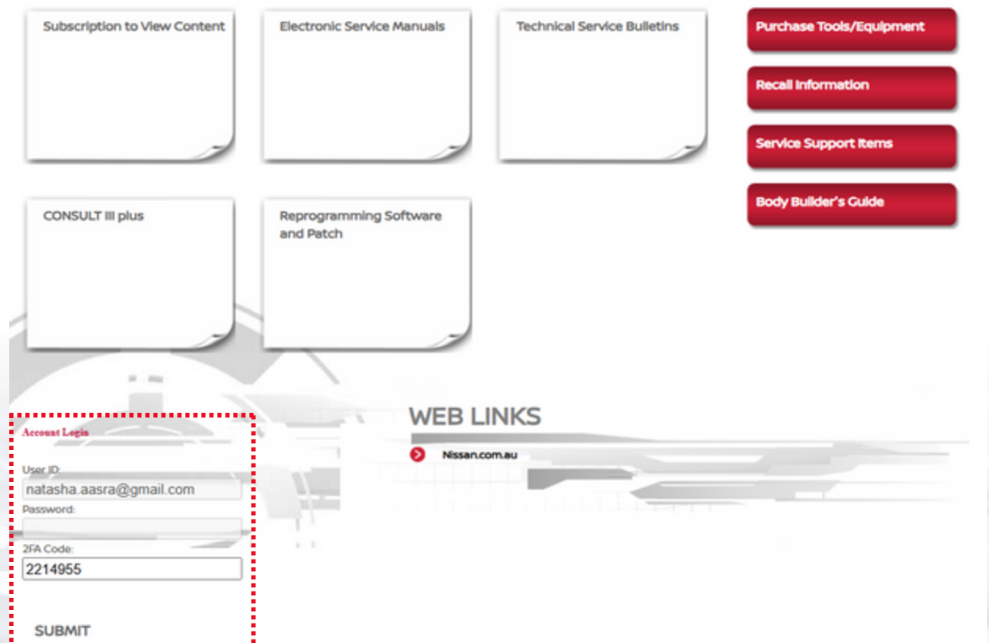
Subscription to View Content

Electronic Service Manuals

Technical Service Bulletins

Purchase Tools/Equipment

Recall Information

Service Support Items

Body Builder's Guide

CONSULT III plus

Reprogramming Software and Patch

Account Login

User ID:
natasha.aasra@gmail.com
Password:

2FA Code:
2214955

SUBMIT

WEB LINKS

Nissan.com.au